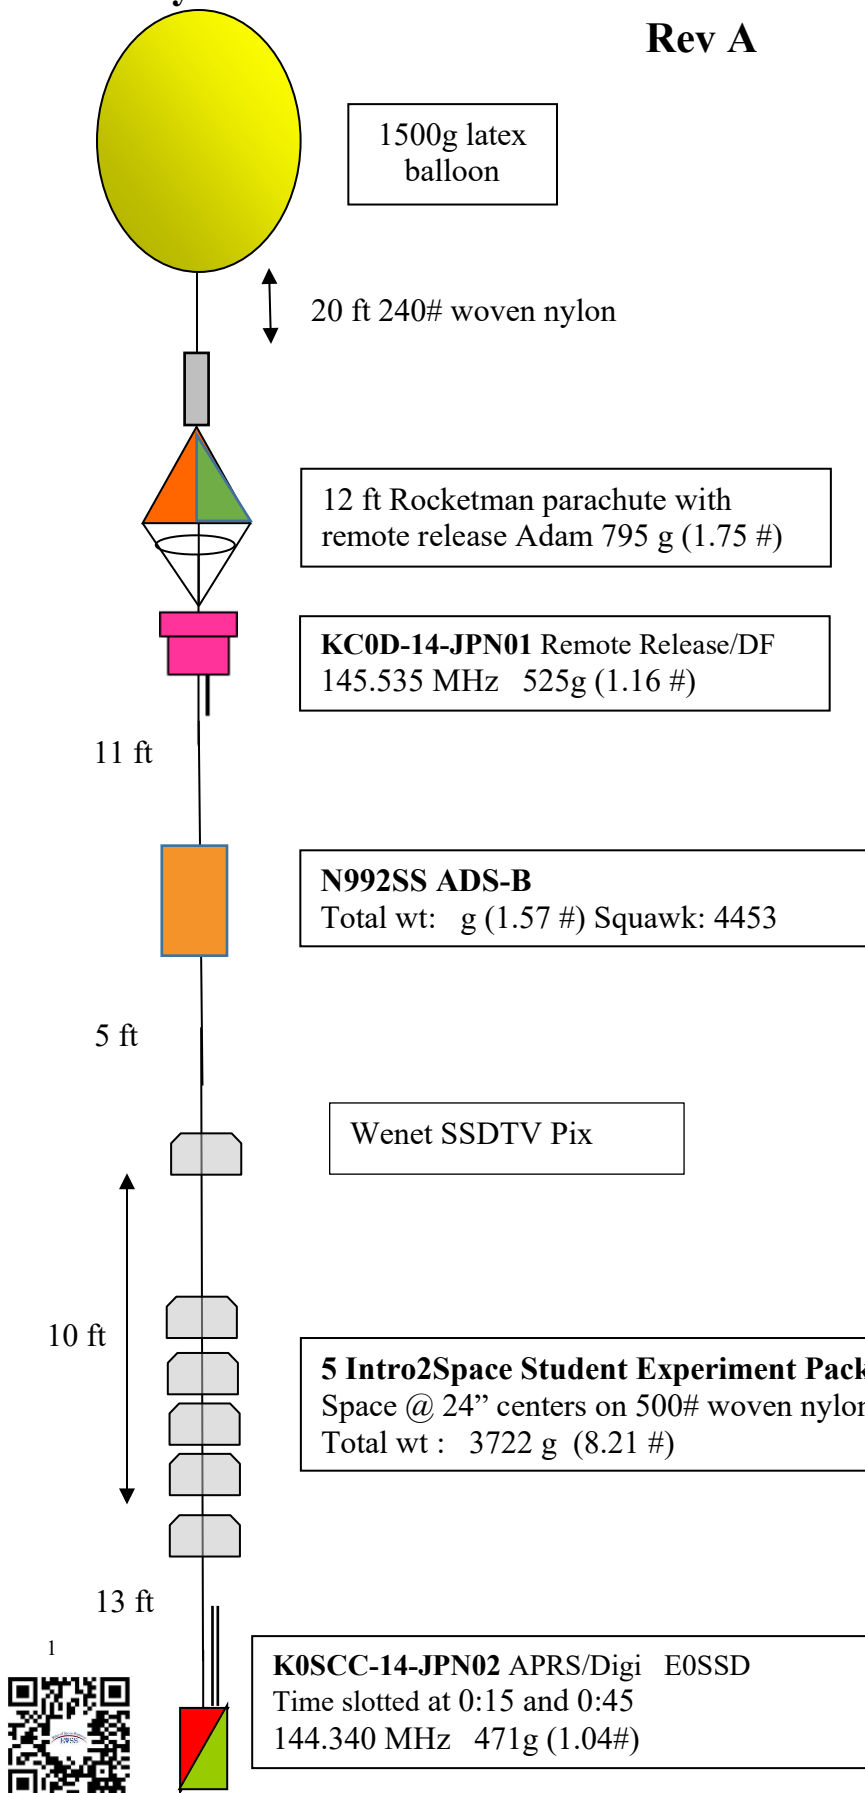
Rev A

1500g latex balloon

20 ft 240# woven nylon

12 ft Rocketman parachute with remote release Adam 795 g (1.75 #)

KC0D-14-JPN01 Remote Release/DF
145.535 MHz 525g (1.16 #)

11 ft

N992SS ADS-B
Total wt: g (1.57 #) Squawk: 4453

5 ft

Wenet SSDTV Pix

10 ft

5 Intro2Space Student Experiment Pack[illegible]
Space @ 24" centers on 500# woven nylo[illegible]
Total wt : 3722 g (8.21 #)

13 ft

1

K0SCC-14-JPN02 APRS/Digi E0SSD
Time slotted at 0:15 and 0:45
144.340 MHz 471g (1.04#)